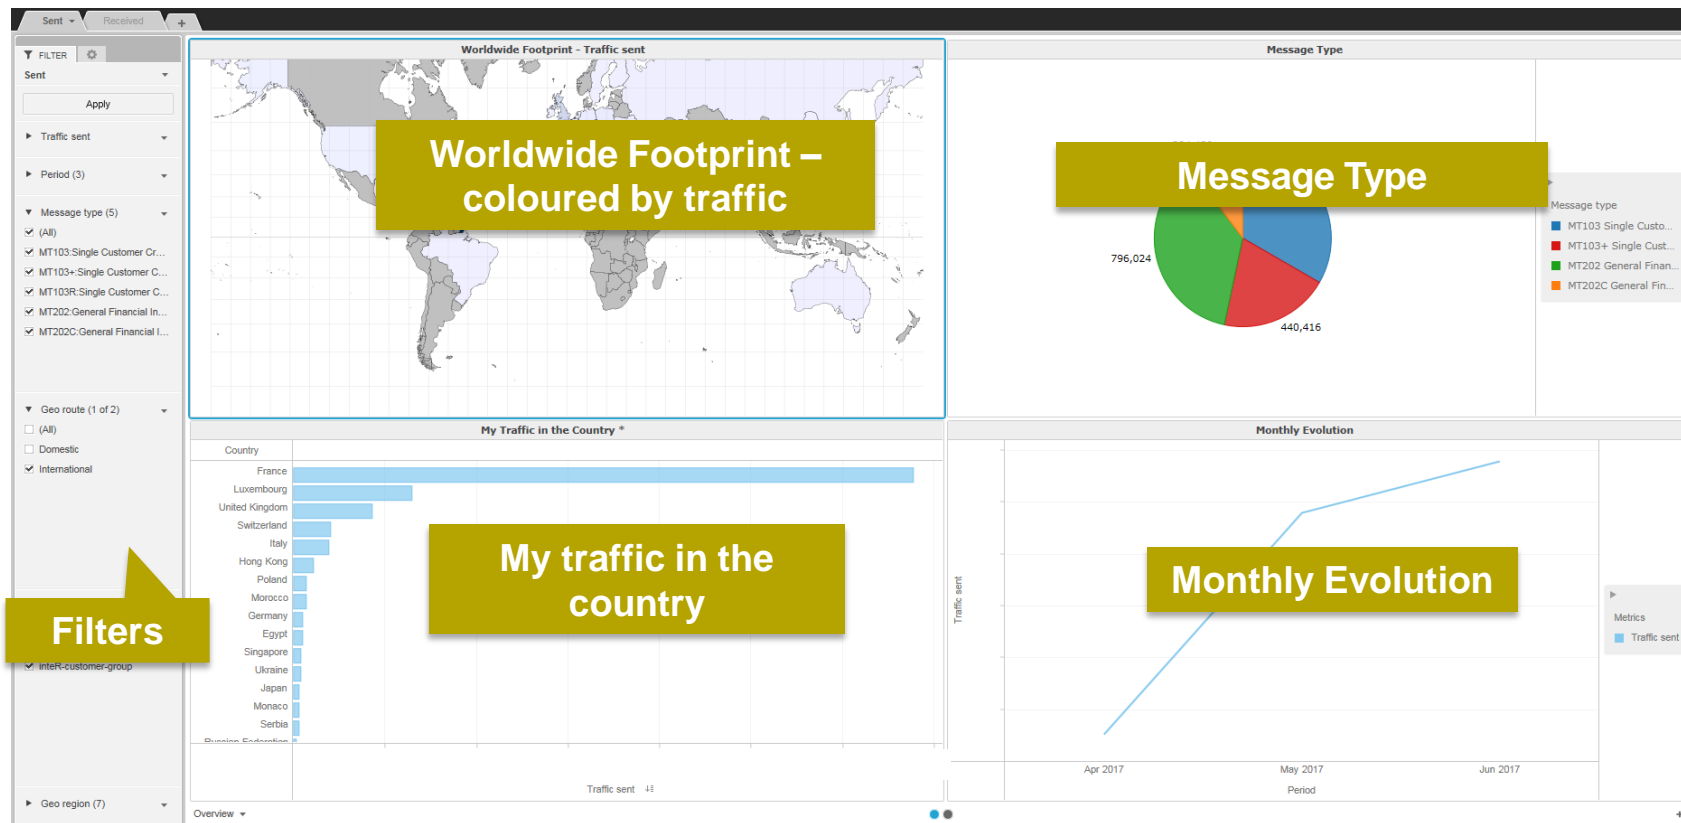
Sent Received +

FILTER
Sent
Apply
Traffic sent
Period (3)
Message type (5)
(All)
MT103:Single Customer Cr...
MT103+:Single Customer C...
MT103R:Single Customer C...
MT202:General Financial In...
MT202C:General Financial I...
Geo route (1 of 2)
(All)
Domestic
International
Filters
inteR-customer-group
Geo region (7)

Worldwide Footprint - Traffic sent
Worldwide Footprint – coloured by traffic

Message Type
Message Type
796,024
440,416
Message type
MT103 Single Custo...
MT103+ Single Cust...
MT202 General Finan...
MT202C General Fin...

My Traffic in the Country *
Country
France
Luxembourg
United Kingdom
Switzerland
Italy
Hong Kong
Poland
Morocco
Germany
Egypt
Singapore
Ukraine
Japan
Monaco
Serbia
Russian Federation
My traffic in the country
Traffic sent

Monthly Evolution
Monthly Evolution
Traffic sent
Apr 2017
May 2017
Jun 2017
Period
Metrics
Traffic sent

Overview